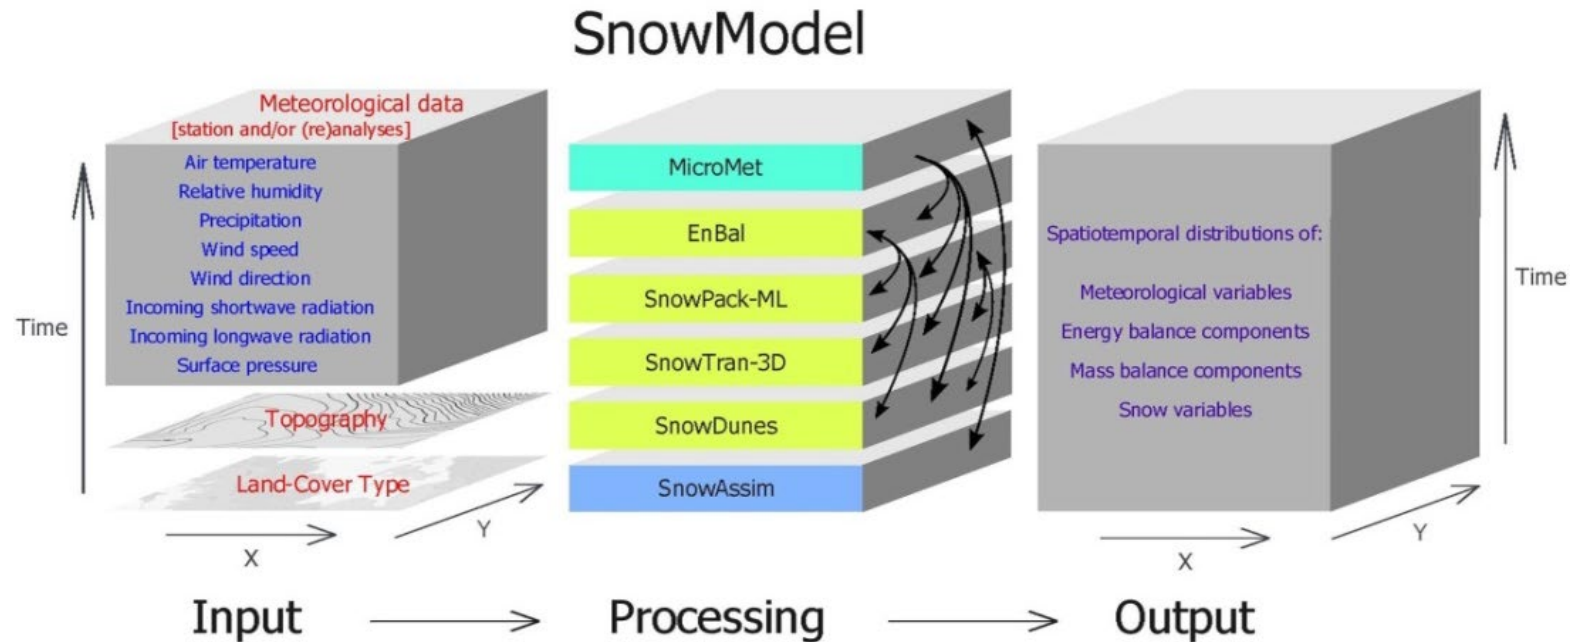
SnowModel

Meteorological data
[station and/or (re)analyses]

Air temperature
Relative humidity
Precipitation
Wind speed
Wind direction
Incoming shortwave radiation
Incoming longwave radiation
Surface pressure

Time

Topography

Land-Cover Type

X

Y

MicroMet
EnBal
SnowPack-ML
SnowTran-3D
SnowDunes
SnowAssim

Spatiotemporal distributions of:

Meteorological variables
Energy balance components
Mass balance components
Snow variables

Time

X

Y

Input → Processing → Output